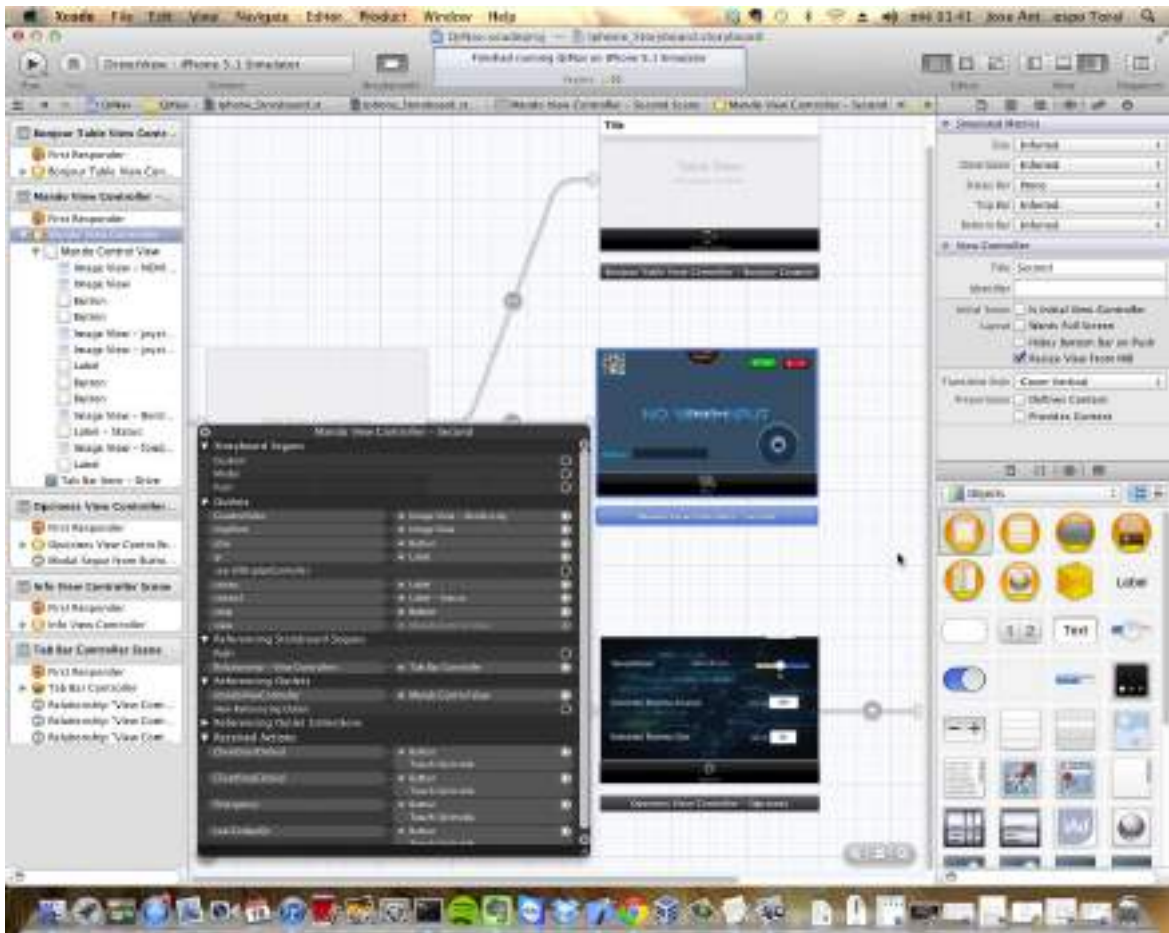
Xcode File Edit View Navigate Editor Product Window Help

Finished running Offline on iPhone 5.1 Simulator

Bonjour Table View Contr...
First Responder
Bonjour Table View Con...
Mando View Controller -...
First Responder
Mando View Controller
Mando Control View
Image View
Image View
Button
Button
Image View
Image View
Label
Button
Button
Image View
Label
Image View
Label
Tab Bar Item
Opciones View Controller...
First Responder
Opciones View Controller
Modal Segue from Butto...
Info View Controller Scene
First Responder
Info View Controller
Tab Bar Controller Scene
First Responder
Tab Bar Controller
Relationship "View Con...
Relationship "View Con...
Relationship "View Con...

Title
Table View

Mando View Controller - Second
Storyboard Segues
Push
Modal
Push
Outlets
Referencing Storyboard Segues
Referencing Outlets
Referencing Outlet Collections
Received Actions
Button
Touch Up Inside
Button
Touch Up Inside
Button
Touch Up Inside
Button

NO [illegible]

Simulated Metrics
Size Inferred
Orientation Inferred
Status Bar None
Top Bar Inferred
Bottom Bar Inferred
View Controller
Title Second
Identifier
Is Initial View Controller
Wants Full Screen
Hides Bottom Bar on Push
Resize View From NIB
Transition Style Cover Vertical
Defines Context
Provides Context

Objects
Label
1 2
Text